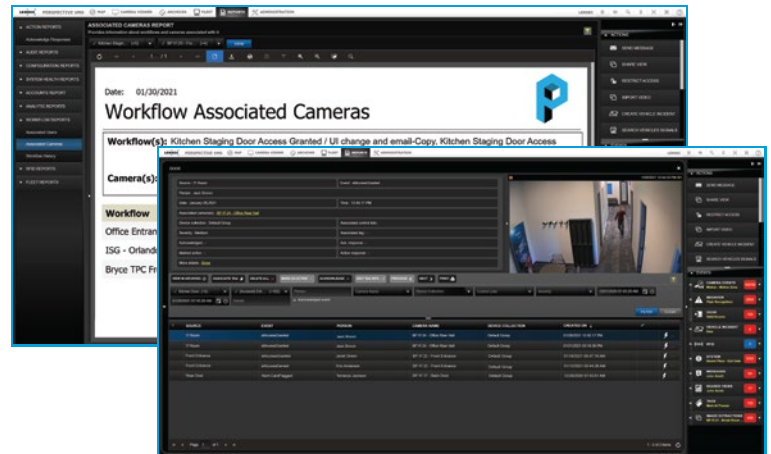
ASSOCIATED CAMERAS REPORT

ACTION REPORTS
AUDIT REPORTS
CONFIGURATION REPORTS
SYSTEM HEALTH REPORTS
ACCOUNTS REPORT
ANALYTIC REPORTS
WORKFLOW REPORTS
Associated Cameras
VMS REPORTS
FLEET REPORTS

Date: 01/30/2021

Workflow Associated Cameras

Workflow(s): Kitchen Staging Door Access Granted / UI change and email-Copy, Kitchen Staging Door Access

Camera(s):

Workflow

Office Entran

ISG - Orlando

Bryce TPC Fr

ACTIONS
SEND MESSAGE
SHARE VIEW
RESTRICT ACCESS
IMPORT VIDEO
CREATE VEHICLE INCIDENT
SEARCH VEHICLES

| SOURCE | EVENT | PERSON | CAMERA NAME | DEVICE COLLECTION | CREATED ON |
|---|---|---|---|---|---|
| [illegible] | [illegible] | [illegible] | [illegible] | Default Group | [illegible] |
| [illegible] | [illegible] | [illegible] | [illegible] | Default Group | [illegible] |
| Front Entrance | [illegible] | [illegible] | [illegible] | Default Group | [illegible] |
| Front Entrance | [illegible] | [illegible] | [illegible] | Default Group | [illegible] |
| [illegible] | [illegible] | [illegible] | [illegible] | Default Group | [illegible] |

ACTIONS
SEND MESSAGE
SHARE VIEW
RESTRICT ACCESS
IMPORT VIDEO
CREATE VEHICLE INCIDENT
SEARCH VEHICLES